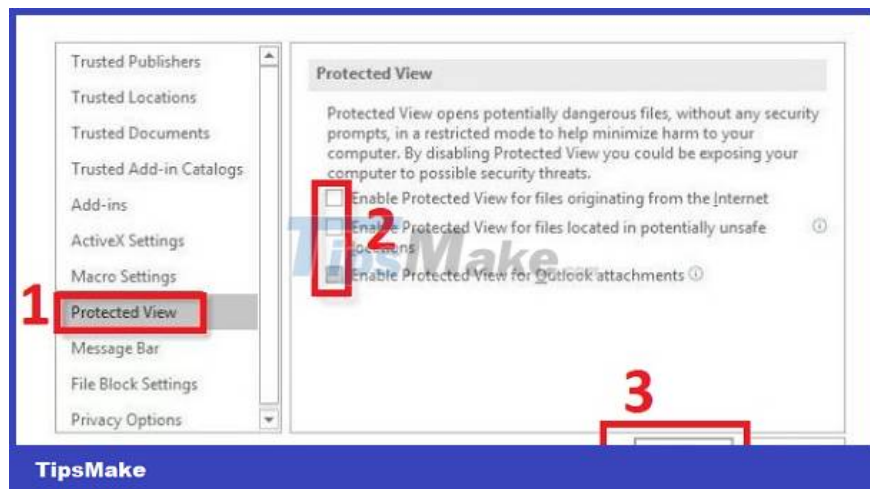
Trusted Publishers
Trusted Locations
Trusted Documents
Trusted Add-in Catalogs
Add-ins
ActiveX Settings
Macro Settings
1
Protected View
Message Bar
File Block Settings
Privacy Options

Protected View

Protected View opens potentially dangerous files, without any security prompts, in a restricted mode to help minimize harm to your computer. By disabling Protected View you could be exposing your computer to possible security threats.

2

Enable Protected View for files originating from the Internet
Enable Protected View for files located in potentially unsafe locations
Enable Protected View for Outlook attachments

TipsMake

3

TipsMake